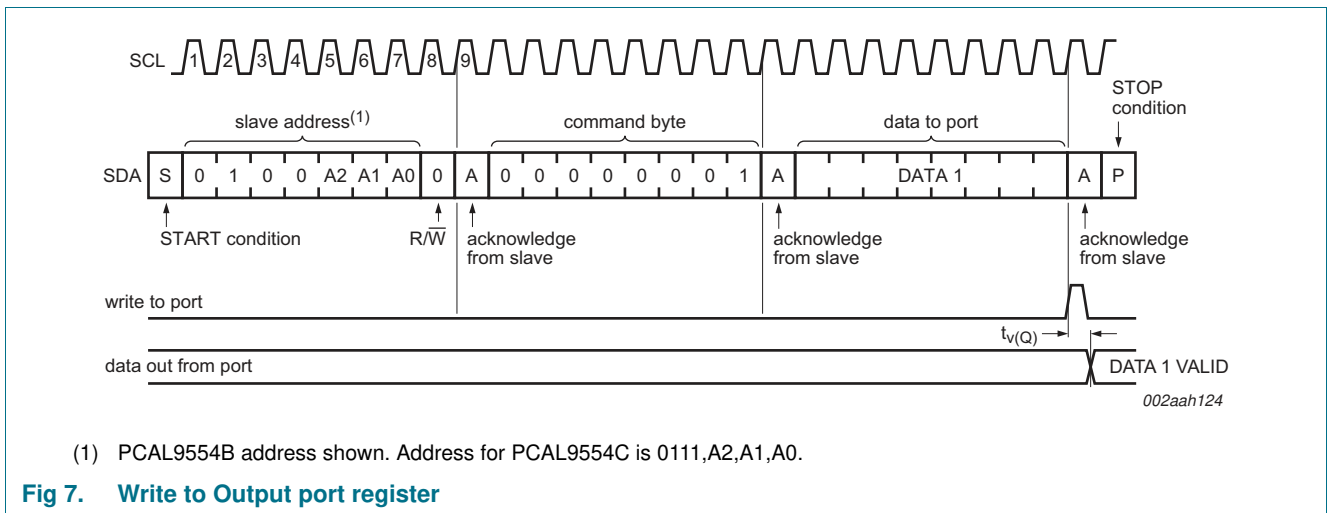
SCL 1 2 3 4 5 6 7 8 9

STOP condition

slave address$^{(1)}$

command byte

data to port

SDA S 0 1 0 0 A2 A1 A0 0 A 0 0 0 0 0 0 0 1 A DATA 1 A P

START condition

R/$\overline{W}$

acknowledge from slave

acknowledge from slave

acknowledge from slave

write to port

$t_{v(Q)}$

data out from port

DATA 1 VALID

002aah124

(1) PCAL9554B address shown. Address for PCAL9554C is 0111,A2,A1,A0.

Fig 7. Write to Output port register